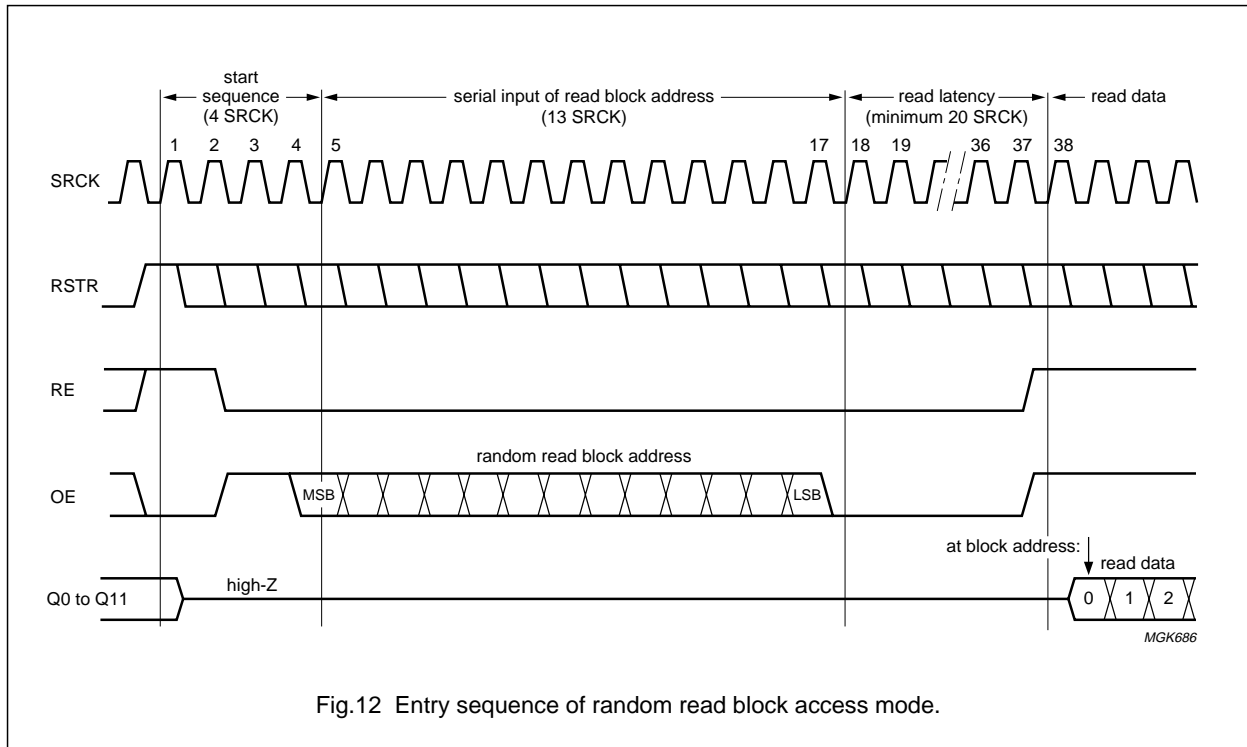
start sequence (4 SRCK)

serial input of read block address (13 SRCK)

read latency (minimum 20 SRCK)

read data

1 2 3 4 5 17 18 19 36 37 38

SRCK

RSTR

RE

random read block address

OE

MSB

LSB

at block address:

read data

Q0 to Q11

high-Z

0 1 2

MGK686

Fig.12 Entry sequence of random read block access mode.